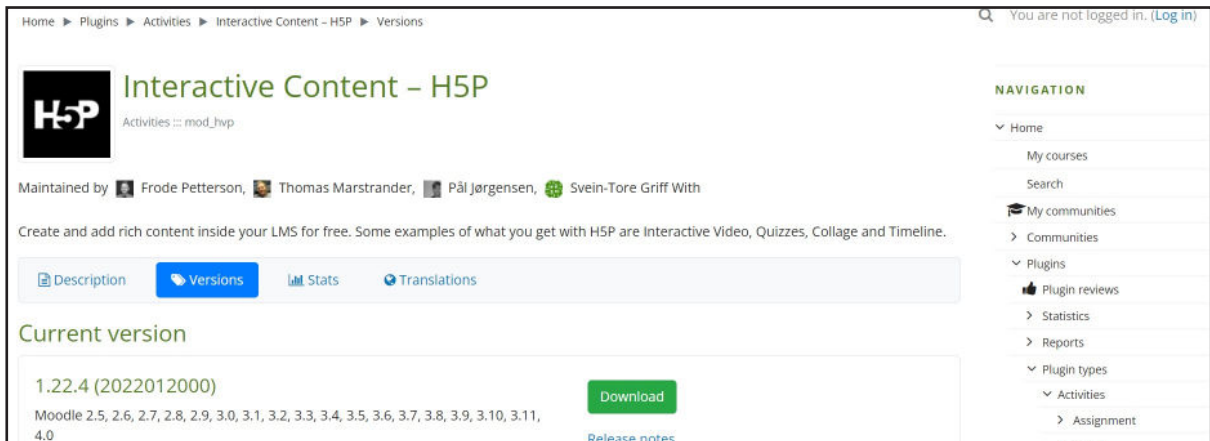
Home ▶ Plugins ▶ Activities ▶ Interactive Content – H5P ▶ Versions

You are not logged in. (Log in)

H5P

Interactive Content – H5P

Activities ::: mod_hvp

Maintained by Frode Petterson, Thomas Marstrander, Pål Jørgensen, Svein-Tore Griff With

Create and add rich content inside your LMS for free. Some examples of what you get with H5P are Interactive Video, Quizzes, Collage and Timeline.

Description | Versions | Stats | Translations

Current version

1.22.4 (2022012000)

Moodle 2.5, 2.6, 2.7, 2.8, 2.9, 3.0, 3.1, 3.2, 3.3, 3.4, 3.5, 3.6, 3.7, 3.8, 3.9, 3.10, 3.11, 4.0

Download

Release notes

NAVIGATION

Home

My courses

Search

My communities

Communities

Plugins

Plugin reviews

Statistics

Reports

Plugin types

Activities

Assignment